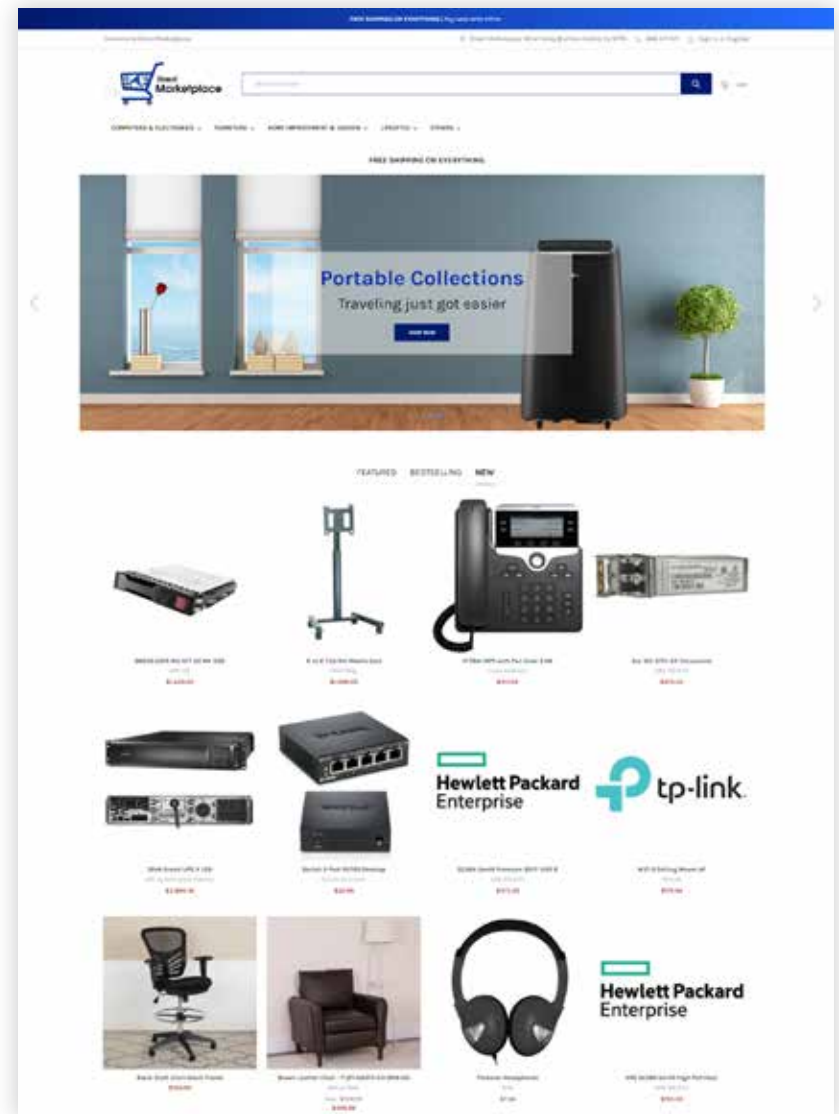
FREE SHIPPING ON EVERYTHING | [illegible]

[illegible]

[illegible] | Sign in or Register

Direct Marketplace

COMPUTERS & ELECTRONICS · FURNITURE · HOME IMPROVEMENT & GARDEN · LIFESTYLE · OTHERS

FREE SHIPPING ON EVERYTHING

Portable Collections
Traveling just got easier
SHOP NOW

FEATURED BESTSELLING NEW

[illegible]
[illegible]
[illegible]
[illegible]

Hewlett Packard Enterprise

tp-link

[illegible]
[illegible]
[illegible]
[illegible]

Hewlett Packard Enterprise

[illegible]
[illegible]
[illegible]
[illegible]